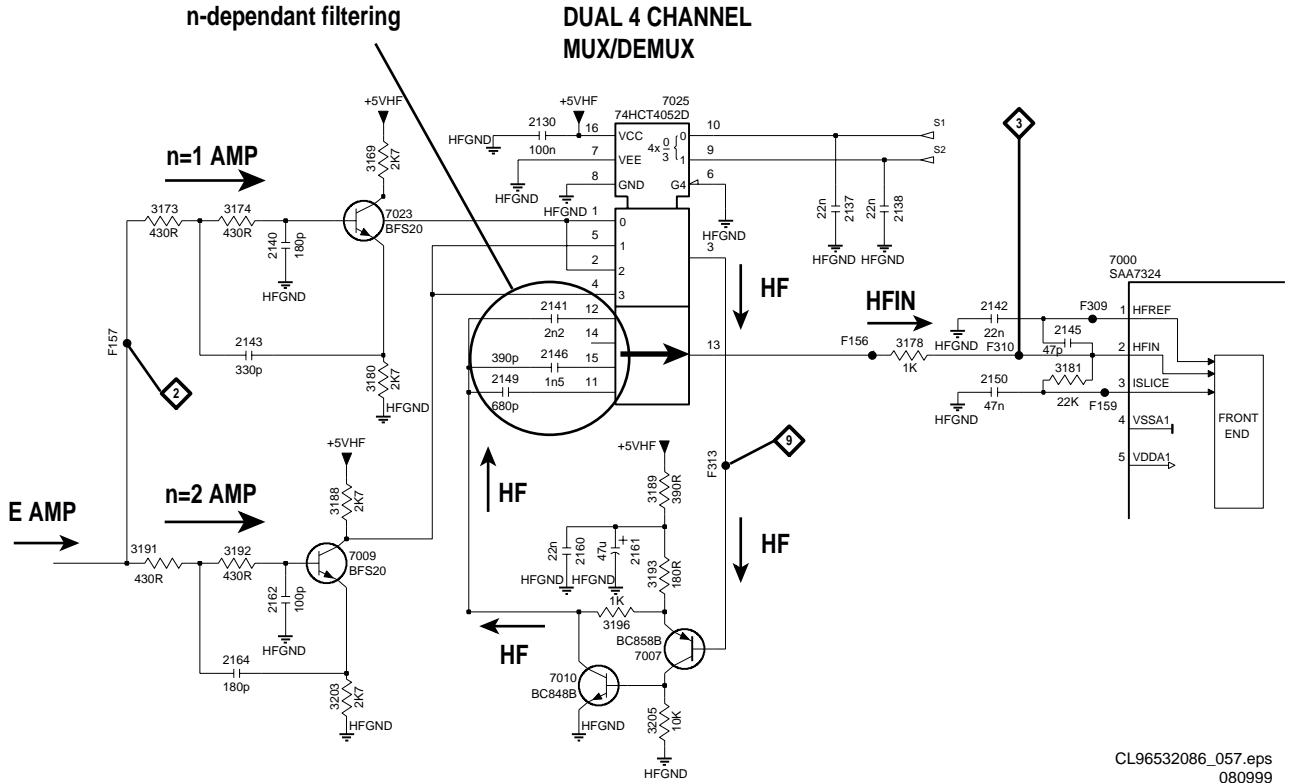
n-dependant filtering

DUAL 4 CHANNEL
MUX/DEMUX

+5VHF
7025
74HCT4052D
+5VHF
2130
16
VCC
4x $\frac{0}{3}$ { 0
10
S1
HFGND
100n
7
VEE
1
9
S2
8
GND
G4
6
HFGND
HFGND 1
0
n=1 AMP
3169
2K7
3173
430R
3174
430R
7023
BFS20
2140
180p
HFGND
5
1
2
2
4
3
3
22n
2137
22n
2138
HFGND HFGND
HF
HFIN
7000
SAA7324
2141
12
2n2
14
390p
2146
15
2149
1n5
11
680p
13
F156
3178
1K
2142
22n
F309
1 HFREF
2145
47p
F310
2 HFIN
3181
22K
2150
47n
F159
3 ISLICE
HFGND
HFGND
FRONT END
4 VSSA1
5 VDDA1
F157
2143
330p
3180
2K7
HFGND
2
+5VHF
F313
9
3
HF
HF
+5VHF
3188
2K7
n=2 AMP
E AMP
3191
430R
3192
430R
7009
BFS20
2162
100p
HFGND
2164
180p
3203
2K7
HFGND
3189
390R
22n
2160
47u
2161
HFGND HFGND
3193
180R
1K
3196
HF
BC858B
7007
7010
BC848B
HFGND
3205
10K
HFGND
CL96532086_057.eps
080999